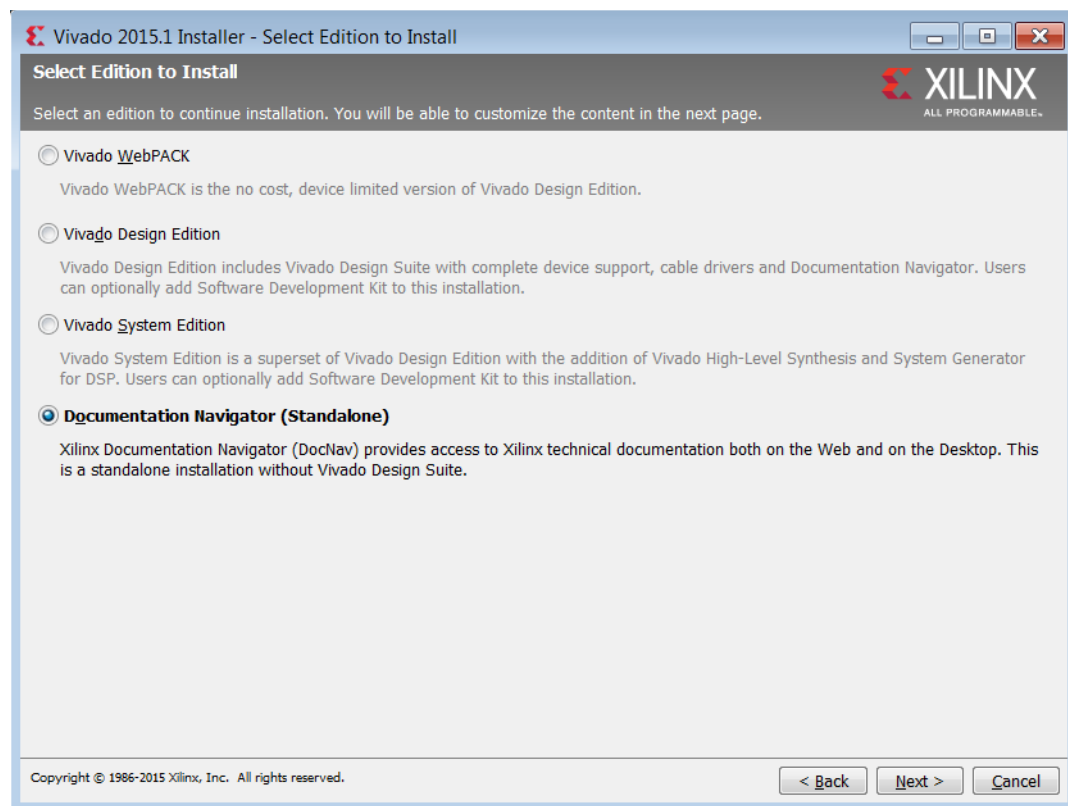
Vivado 2015.1 Installer - Select Edition to Install

Select Edition to Install

XILINX
ALL PROGRAMMABLE.

Select an edition to continue installation. You will be able to customize the content in the next page.

Vivado WebPACK

Vivado WebPACK is the no cost, device limited version of Vivado Design Edition.

Vivado Design Edition

Vivado Design Edition includes Vivado Design Suite with complete device support, cable drivers and Documentation Navigator. Users can optionally add Software Development Kit to this installation.

Vivado System Edition

Vivado System Edition is a superset of Vivado Design Edition with the addition of Vivado High-Level Synthesis and System Generator for DSP. Users can optionally add Software Development Kit to this installation.

Documentation Navigator (Standalone)

Xilinx Documentation Navigator (DocNav) provides access to Xilinx technical documentation both on the Web and on the Desktop. This is a standalone installation without Vivado Design Suite.

Copyright © 1986-2015 Xilinx, Inc. All rights reserved.

< Back

Next >

Cancel